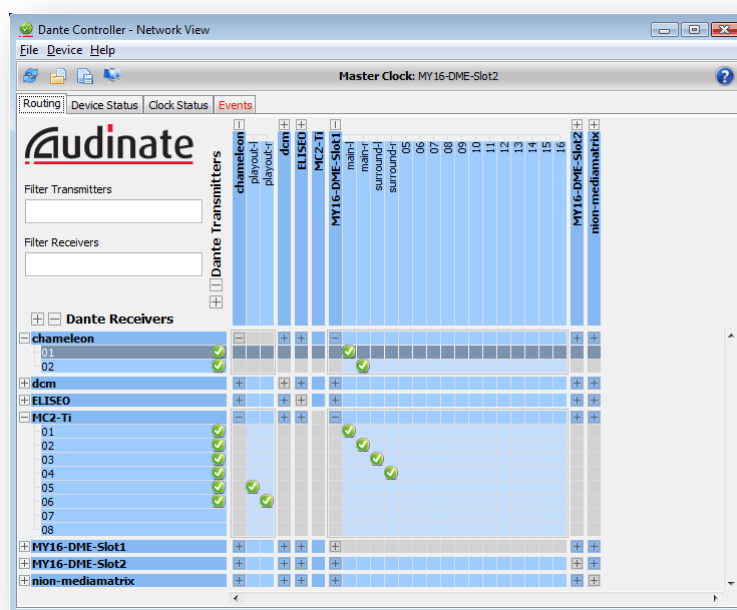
Dante Controller - Network View

File Device Help

Master Clock: MY16-DME-Slot2

Routing | Device Status | Clock Status | Events

Audinate

Filter Transmitters

Filter Receivers

Dante Transmitters

chameleon
playout-l
playout-r
dcm
ELISEO
MC2-Ti
MY16-DME-Slot1
main-l
main-r
surround-l
surround-r
05
06
07
08
09
10
11
12
13
14
15
16
MY16-DME-Slot2
nion-mediamatrix

Dante Receivers

chameleon
01
02
dcm
ELISEO
MC2-Ti
01
02
03
04
05
06
07
08
MY16-DME-Slot1
MY16-DME-Slot2
nion-mediamatrix